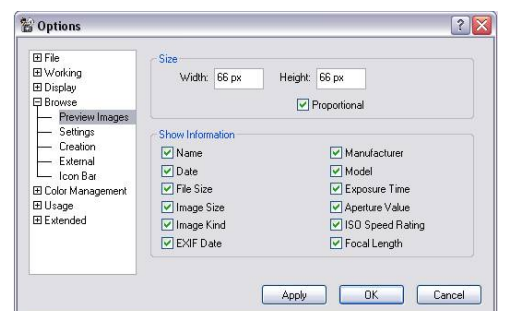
Options

File
Working
Display
Browse
Preview Images
Settings
Creation
External
Icon Bar
Color Management
Usage
Extended

Size
Width: 66 px
Height: 66 px
Proportional

Show Information
Name
Date
File Size
Image Size
Image Kind
EXIF Date
Manufacturer
Model
Exposure Time
Aperture Value
ISO Speed Rating
Focal Length

Apply
OK
Cancel